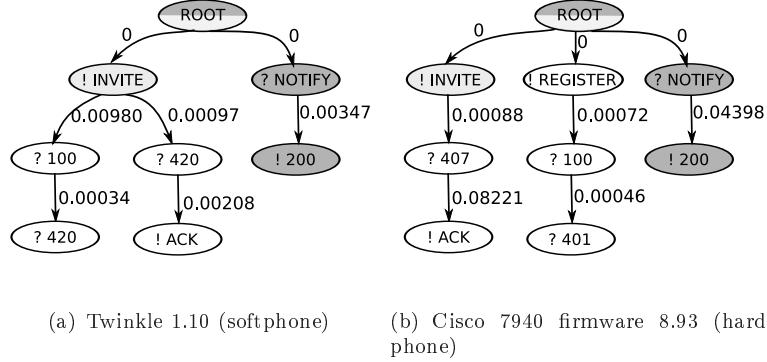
ROOT

0

0

! INVITE

? NOTIFY

0.00980

0.00097

0.00347

? 100

? 420

! 200

0.00034

0.00208

? 420

! ACK

(a) Twinkle 1.10 (softphone)

ROOT

0

0

0

! INVITE

! REGISTER

? NOTIFY

0.00088

0.00072

0.04398

? 407

? 100

! 200

0.08221

0.00046

! ACK

? 401

(b) Cisco 7940 firmware 8.93 (hard phone)